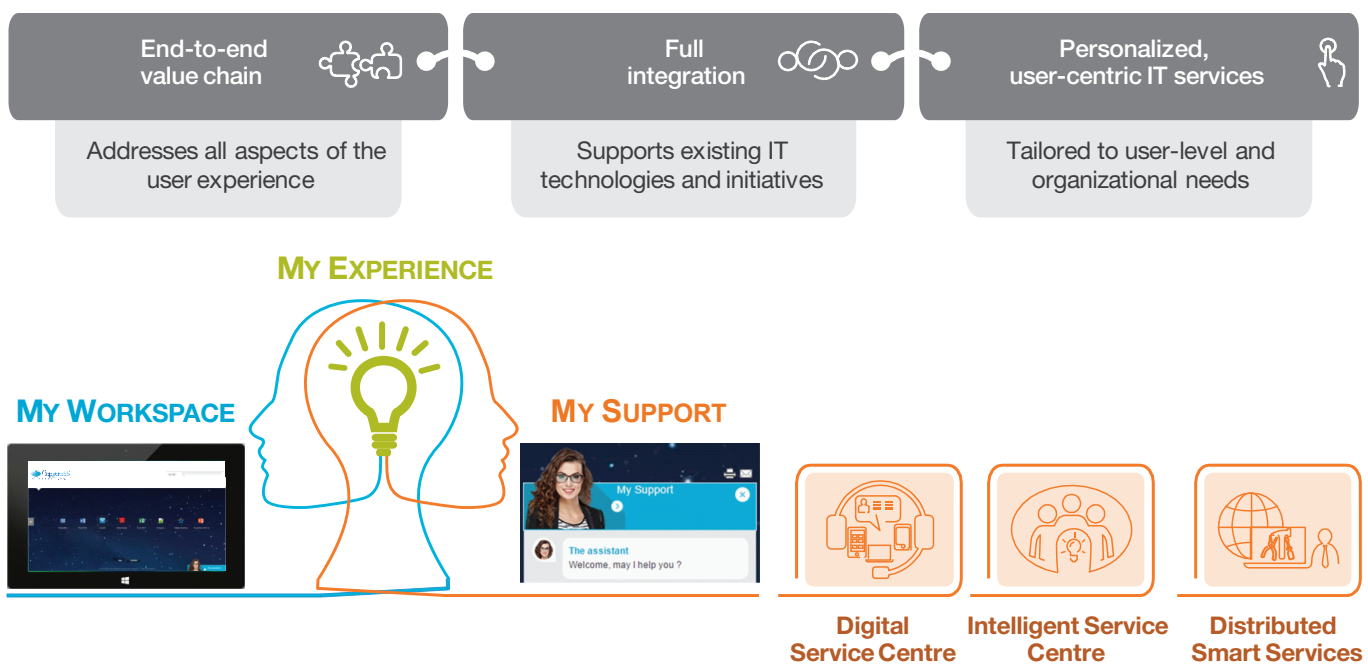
End-to-end value chain

Addresses all aspects of the user experience

Full integration

Supports existing IT technologies and initiatives

Personalized, user-centric IT services

Tailored to user-level and organizational needs

MY EXPERIENCE

MY WORKSPACE

MY SUPPORT

My Support

The assistant
Welcome, may I help you ?

Digital Service Centre

Intelligent Service Centre

Distributed Smart Services